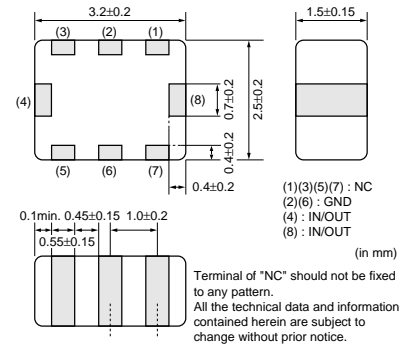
3.2±0.2

1.5±0.15

(3) (2) (1)

(4)

(8)

0.7±0.2

2.5±0.2

0.4±0.2

(5) (6) (7)

0.4±0.2

0.1min. 0.45±0.15 1.0±0.2

0.55±0.15

(1)(3)(5)(7) : NC
(2)(6) : GND
(4) : IN/OUT
(8) : IN/OUT

(in mm)

Terminal of "NC" should not be fixed to any pattern.
All the technical data and information contained herein are subject to change without prior notice.